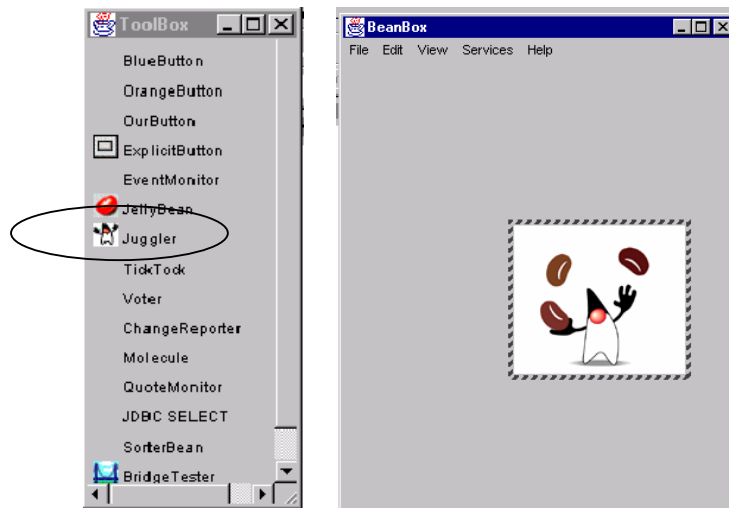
ToolBox

BlueButton
OrangeButton
OurButton
ExplicitButton
EventMonitor
JellyBean
Juggler
TickTock
Voter
ChangeReporter
Molecule
QuoteMonitor
JDBC SELECT
SorterBean
BridgeTester

BeanBox

File Edit View Services Help